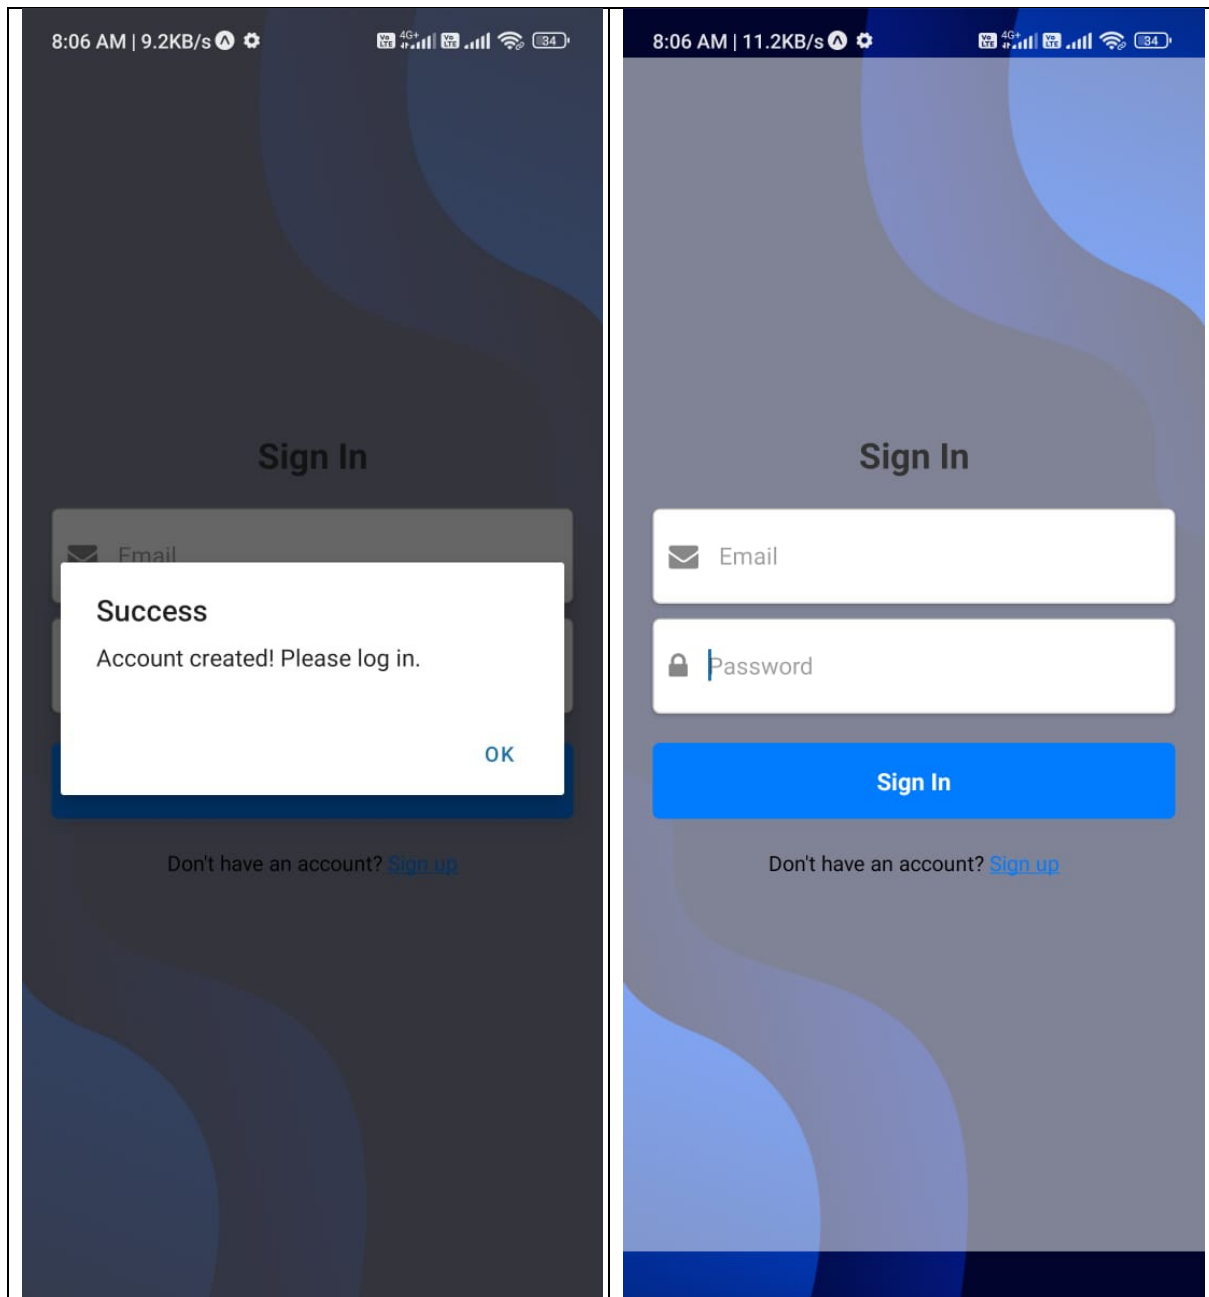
8:06 AM | 9.2KB/s

34

Sign In

Email

Success

Account created! Please log in.

OK

Don't have an account? Sign up

8:06 AM | 11.2KB/s

34

Sign In

Email

Password

Sign In

Don't have an account? Sign up